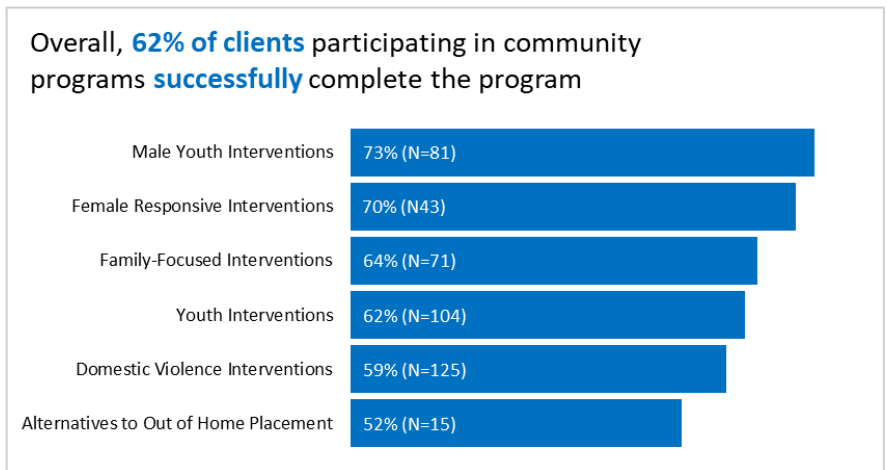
Overall, 62% of clients participating in community programs successfully complete the program

Male Youth Interventions 73% (N=81)

Female Responsive Interventions 70% (N43)

Family-Focused Interventions 64% (N=71)

Youth Interventions 62% (N=104)

Domestic Violence Interventions 59% (N=125)

Alternatives to Out of Home Placement 52% (N=15)